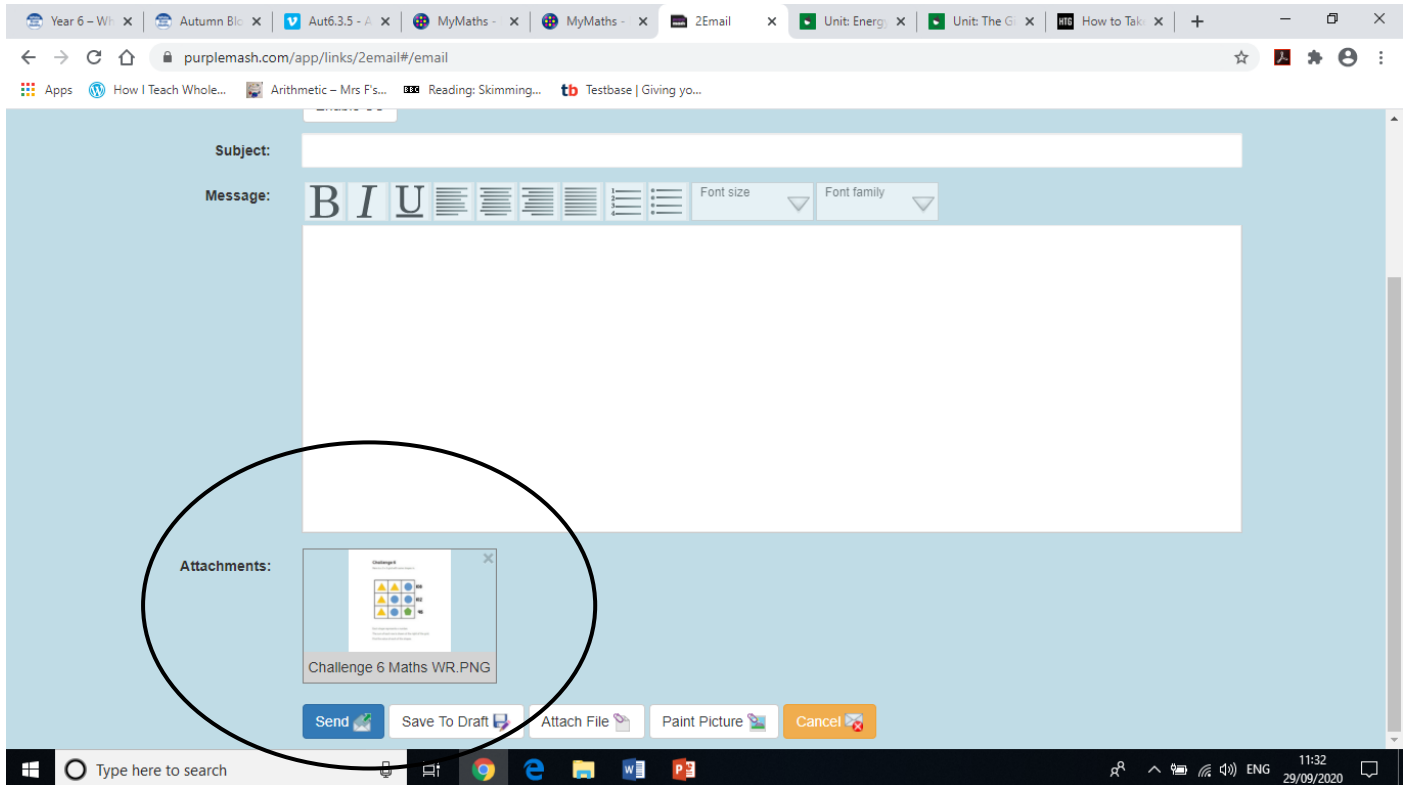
Year 6 – Wh ×
Autumn Blo ×
Aut6.3.5 - A ×
MyMaths - ×
MyMaths - ×
2Email ×
Unit: Energ ×
Unit: The G ×
How to Tak ×
+

purplemash.com/app/links/2email#/email

Apps
How I Teach Whole...
Arithmetic – Mrs F's...
Reading: Skimming...
Testbase | Giving yo...

Subject:

Message:
B I U
Font size
Font family

Attachments:
Challenge 6
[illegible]
Challenge 6 Maths WR.PNG

Send
Save To Draft
Attach File
Paint Picture
Cancel

Type here to search
ENG
11:32
29/09/2020